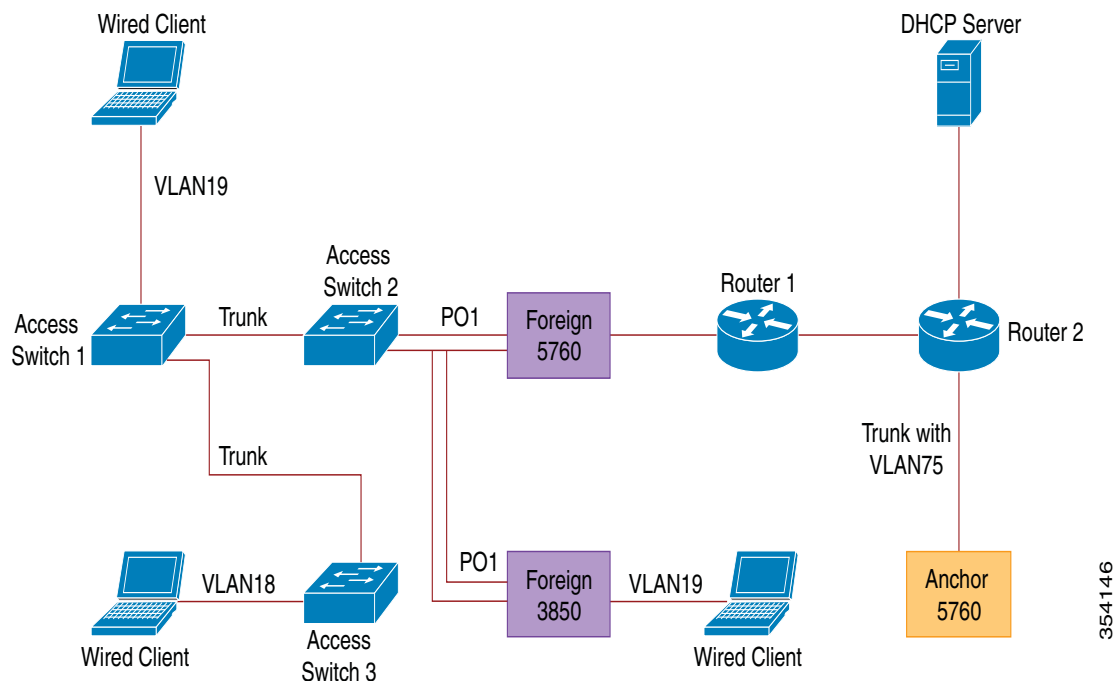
Wired Client

DHCP Server

VLAN19

Access Switch 2

Router 1

Access Switch 1

Trunk

PO1

Foreign 5760

Router 2

Trunk

Trunk with VLAN75

PO1

VLAN18

Foreign 3850

VLAN19

Anchor 5760

Wired Client

Access Switch 3

Wired Client

354146